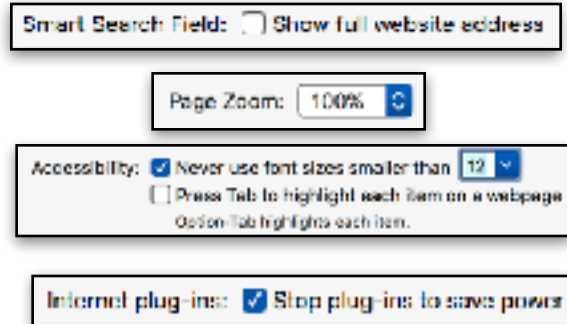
Smart Search Field: Show full website address

Page Zoom: 100%

Accessibility: Never use font sizes smaller than 12

Press Tab to highlight each item on a webpage

Option-Tab highlights each item.

Internet plug-ins: Stop plug-ins to save power